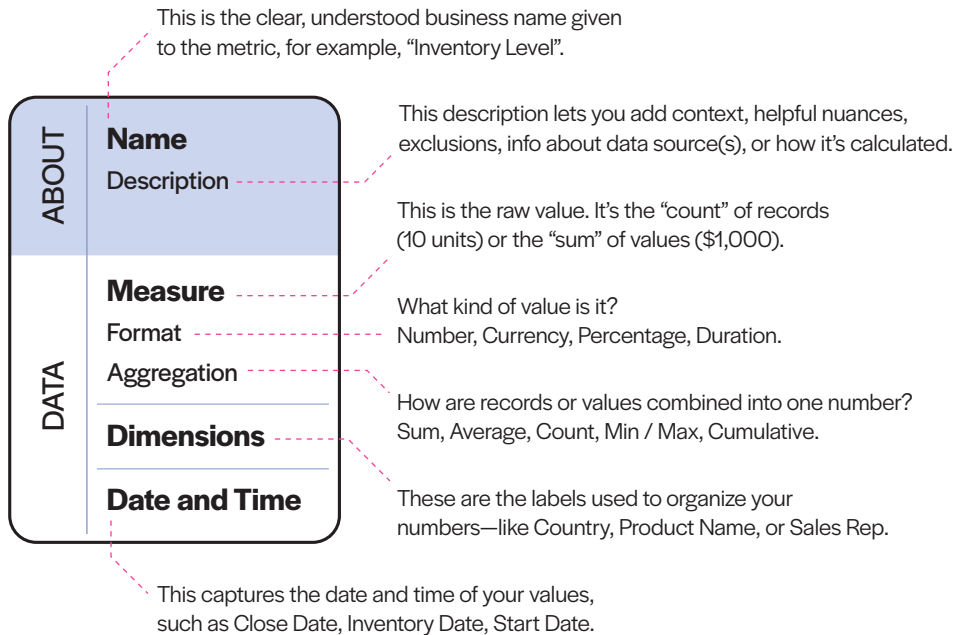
This is the clear, understood business name given to the metric, for example, "Inventory Level".

ABOUT

Name

Description

This description lets you add context, helpful nuances, exclusions, info about data source(s), or how it's calculated.

This is the raw value. It's the "count" of records (10 units) or the "sum" of values ($1,000).

DATA

Measure

Format

Aggregation

What kind of value is it? Number, Currency, Percentage, Duration.

How are records or values combined into one number? Sum, Average, Count, Min / Max, Cumulative.

Dimensions

Date and Time

These are the labels used to organize your numbers—like Country, Product Name, or Sales Rep.

This captures the date and time of your values, such as Close Date, Inventory Date, Start Date.